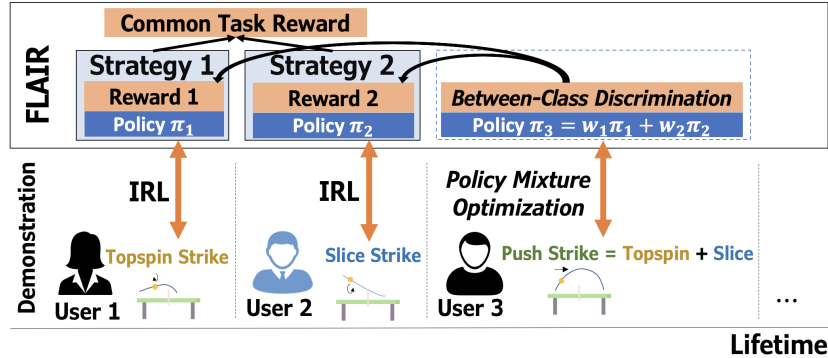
FLAIR

Common Task Reward

Strategy 1
Reward 1
Policy $\pi_1$

Strategy 2
Reward 2
Policy $\pi_2$

Between-Class Discrimination
Policy $\pi_3 = w_1\pi_1 + w_2\pi_2$

Demonstration

IRL

IRL

Policy Mixture Optimization

Topspin Strike
User 1

Slice Strike
User 2

Push Strike = Topspin + Slice
User 3

...

Lifetime